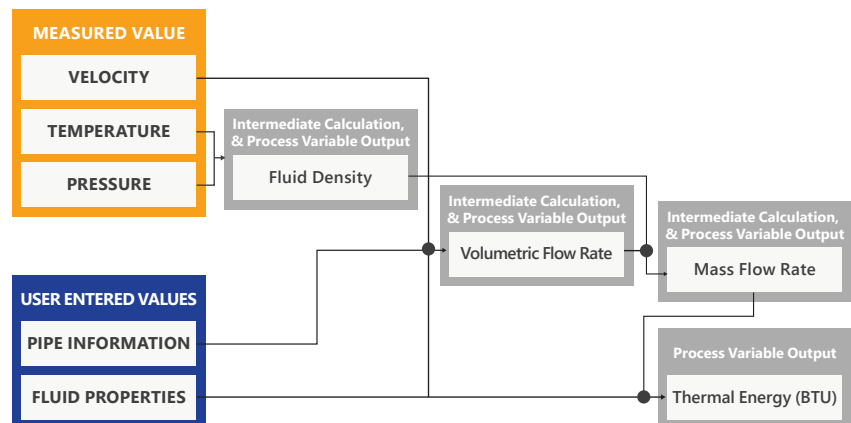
MEASURED VALUE

VELOCITY

TEMPERATURE

PRESSURE

Intermediate Calculation, & Process Variable Output

Fluid Density

Intermediate Calculation, & Process Variable Output

Volumetric Flow Rate

Intermediate Calculation, & Process Variable Output

Mass Flow Rate

USER ENTERED VALUES

PIPE INFORMATION

FLUID PROPERTIES

Process Variable Output

Thermal Energy (BTU)